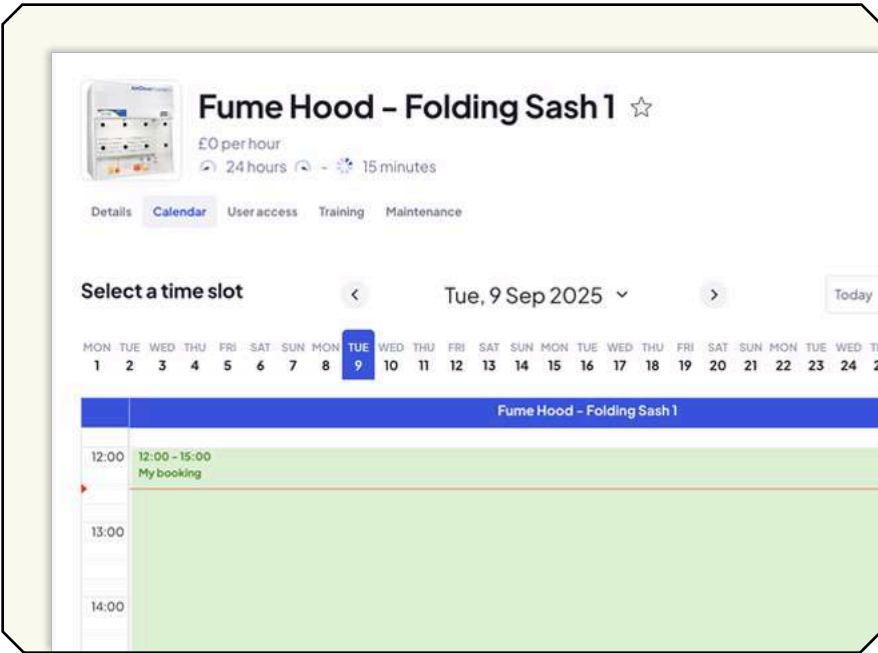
Fume Hood – Folding Sash 1 ☆

£0 per hour
24 hours - 15 minutes

Details Calendar User access Training Maintenance

Select a time slot

‹ Tue, 9 Sep 2025 ˅ ›

Today

| MON | TUE | WED | THU | FRI | SAT | SUN | MON | TUE | WED | THU | FRI | SAT | SUN | MON | TUE | WED | THU | FRI | SAT | SUN | MON | TUE | WED | T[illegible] |
|---|---|---|---|---|---|---|---|---|---|---|---|---|---|---|---|---|---|---|---|---|---|---|---|---|
| 1 | 2 | 3 | 4 | 5 | 6 | 7 | 8 | 9 | 10 | 11 | 12 | 13 | 14 | 15 | 16 | 17 | 18 | 19 | 20 | 21 | 22 | 23 | 24 | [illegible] |

Fume Hood – Folding Sash 1

12:00
12:00 - 15:00
My booking

13:00

14:00